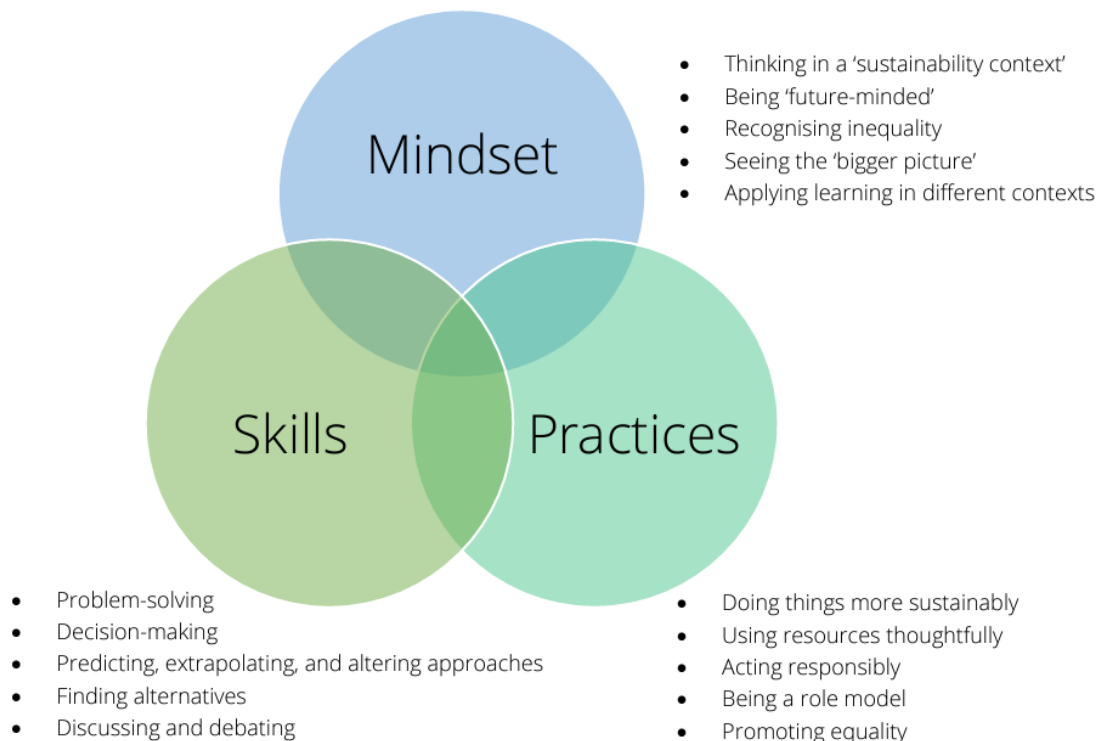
Mindset

- Thinking in a 'sustainability context'
- Being 'future-minded'
- Recognising inequality
- Seeing the 'bigger picture'
- Applying learning in different contexts

Skills

Practices

- Problem-solving
- Decision-making
- Predicting, extrapolating, and altering approaches
- Finding alternatives
- Discussing and debating

- Doing things more sustainably
- Using resources thoughtfully
- Acting responsibly
- Being a role model
- Promoting equality